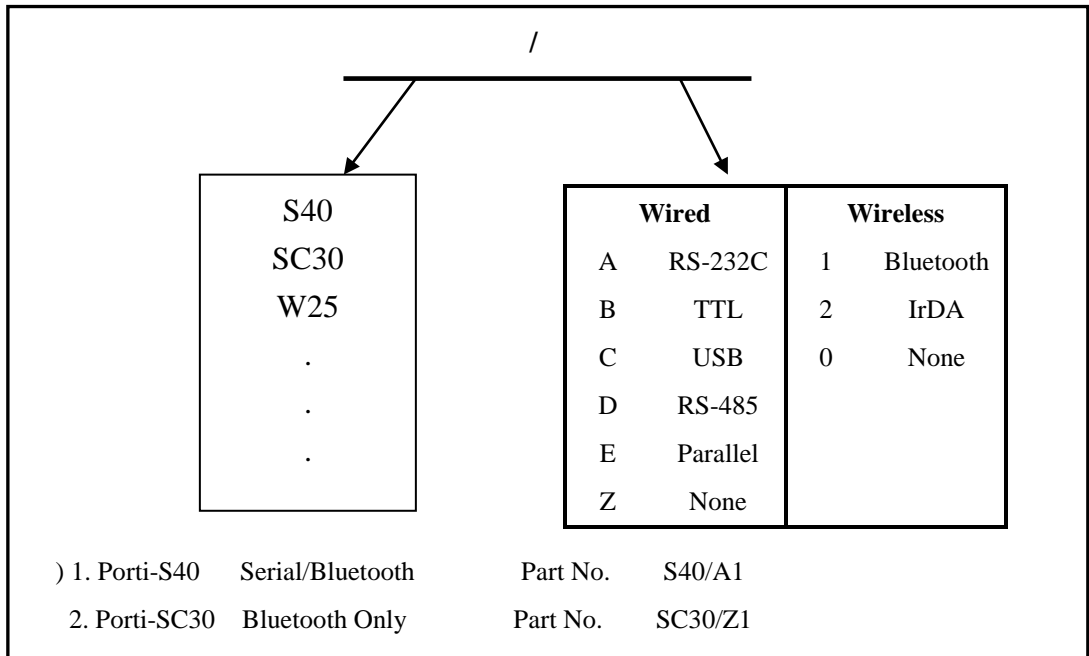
/

S40
SC30
W25
.
.
.

| Wired | | Wireless | |
|---|---|---|---|
| A | RS-232C | 1 | Bluetooth |
| B | TTL | 2 | IrDA |
| C | USB | 0 | None |
| D | RS-485 | | |
| E | Parallel | | |
| Z | None | | |

) 1. Porti-S40 Serial/Bluetooth Part No. S40/A1

2. Porti-SC30 Bluetooth Only Part No. SC30/Z1